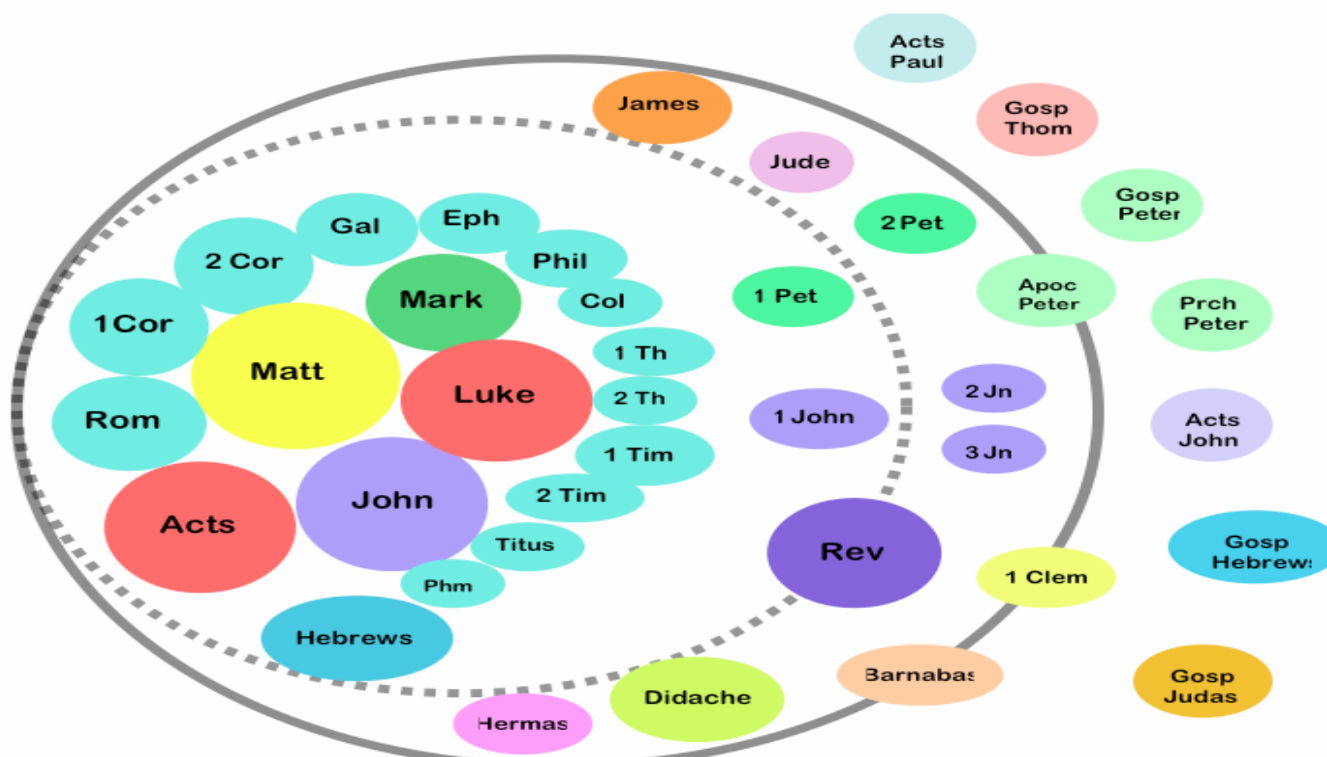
Acts Paul

James

Gosp Thom

Jude

Gosp Peter

2 Pet

Gal

Eph

2 Cor

Phil

Mark

Col

1 Pet

Apoc Peter

Prch Peter

1Cor

Matt

1 Th

Luke

2 Th

Rom

1 John

2 Jn

Acts John

3 Jn

1 Tim

John

2 Tim

Acts

Titus

Rev

Gosp Hebrews

Phm

1 Clem

Hebrews

Barnabas

Gosp Judas

Didache

Hermas